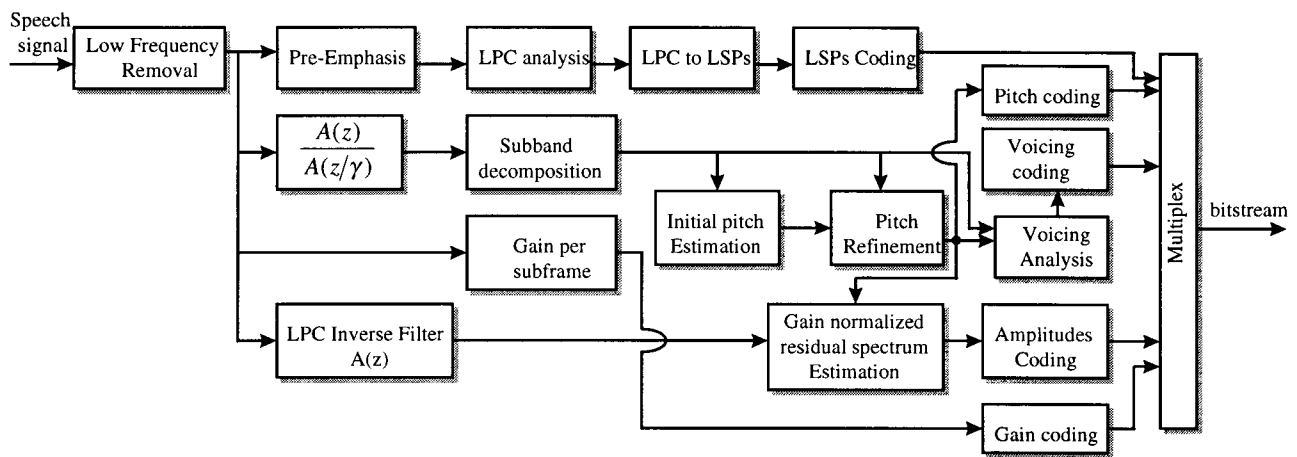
Speech signal

Low Frequency Removal

Pre-Emphasis

LPC analysis

LPC to LSPs

LSPs Coding

Pitch coding

$\frac{A(z)}{A(z/\gamma)}$

Subband decomposition

Voicing coding

Initial pitch Estimation

Pitch Refinement

Voicing Analysis

Multiplex

bitstream

Gain per subframe

LPC Inverse Filter A(z)

Gain normalized residual spectrum Estimation

Amplitudes Coding

Gain coding